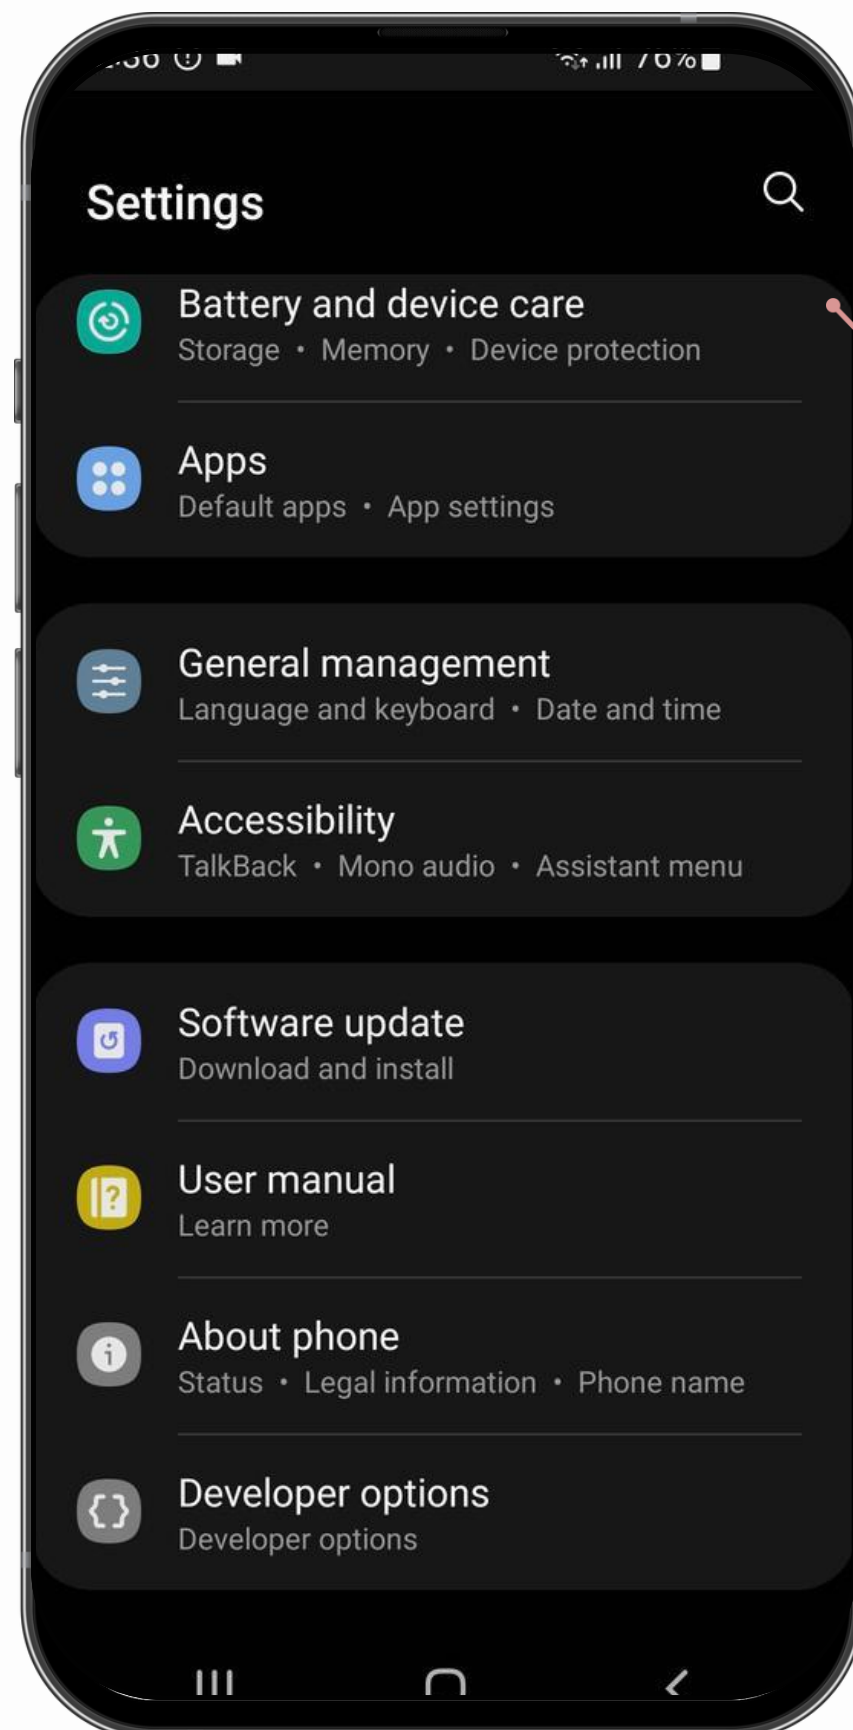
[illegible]:36 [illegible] 76%

Settings

Battery and device care
Storage • Memory • Device protection

Apps
Default apps • App settings

General management
Language and keyboard • Date and time

Accessibility
TalkBack • Mono audio • Assistant menu

Software update
Download and install

User manual
Learn more

About phone
Status • Legal information • Phone name

Developer options
Developer options